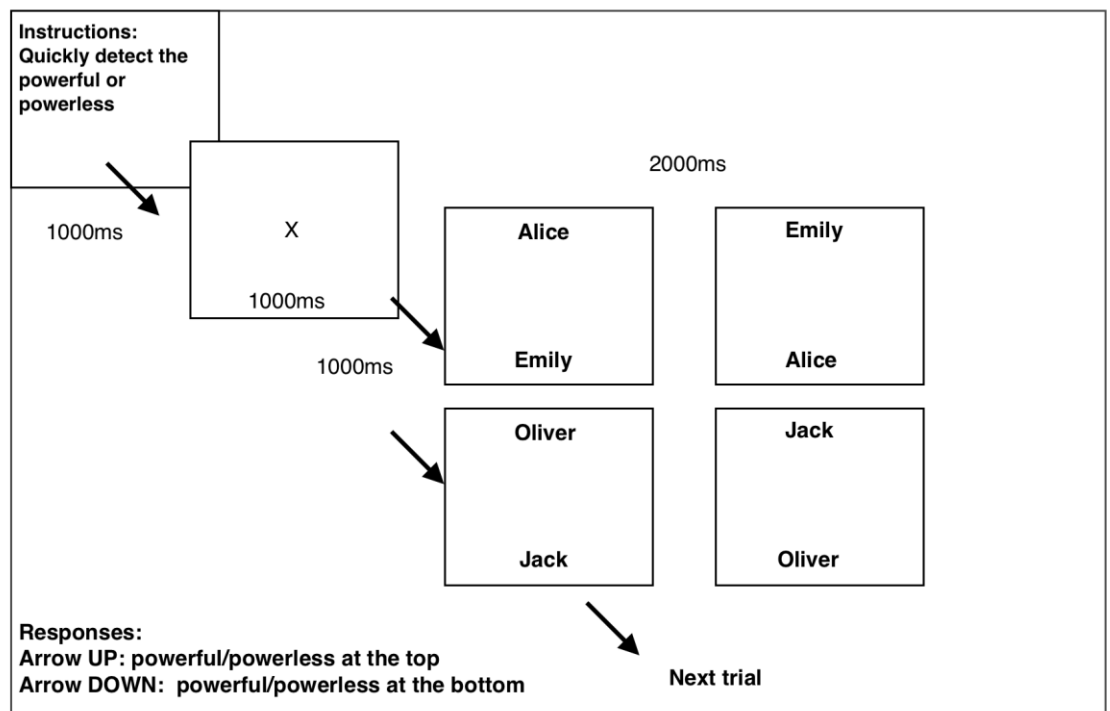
Instructions:
Quickly detect the powerful or powerless

1000ms

X

1000ms

2000ms

1000ms

Alice

Emily

Emily

Alice

Oliver

Jack

Jack

Oliver

Responses:
Arrow UP: powerful/powerless at the top
Arrow DOWN: powerful/powerless at the bottom

Next trial